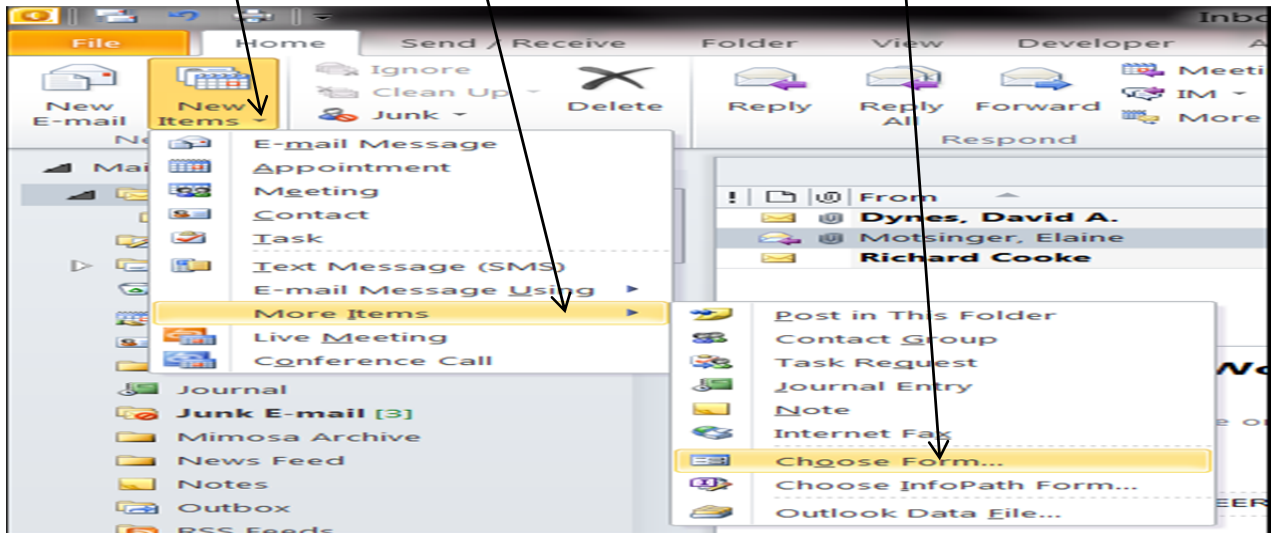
Inbo

File Home Send / Receive Folder View Developer A

New E-mail
New Items
Ne
Ignore
Clean Up
Junk
Delete
Reply
Reply All
Forward
Meeti
IM
More
Respond

E-mail Message
Appointment
Meeting
Contact
Task
Text Message (SMS)
E-mail Message Using
More Items
Live Meeting
Conference Call

Mai

Journal
Junk E-mail [3]
Mimosa Archive
News Feed
Notes
Outbox
RSS Feeds

From
Dynes, David A.
Motsinger, Elaine
Richard Cooke

Post in This Folder
Contact Group
Task Request
Journal Entry
Note
Internet Fax
Choose Form...
Choose InfoPath Form...
Outlook Data File...

No
e o
EER